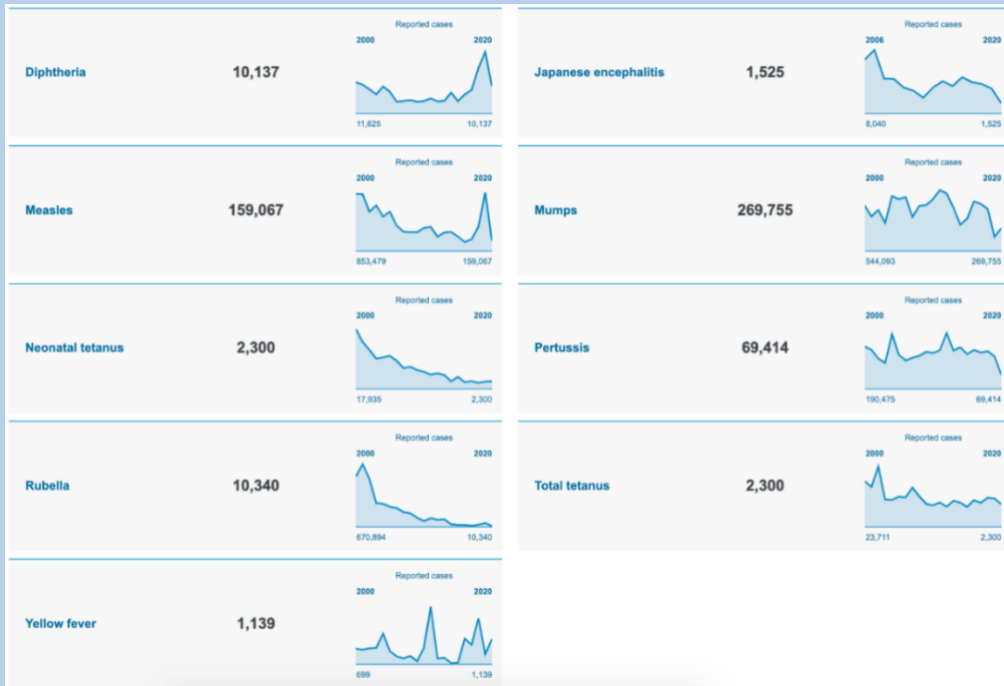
Diphtheria 10,137
Reported cases
2000 2020
11,625 10,137

Japanese encephalitis 1,525
Reported cases
2006 2020
8,040 1,525

Measles 159,067
Reported cases
2000 2020
853,479 159,067

Mumps 269,755
Reported cases
2000 2020
544,093 269,755

Neonatal tetanus 2,300
Reported cases
2000 2020
17,935 2,300

Pertussis 69,414
Reported cases
2000 2020
190,475 69,414

Rubella 10,340
Reported cases
2000 2020
670,894 10,340

Total tetanus 2,300
Reported cases
2000 2020
23,711 2,300

Yellow fever 1,139
Reported cases
2000 2020
699 1,139